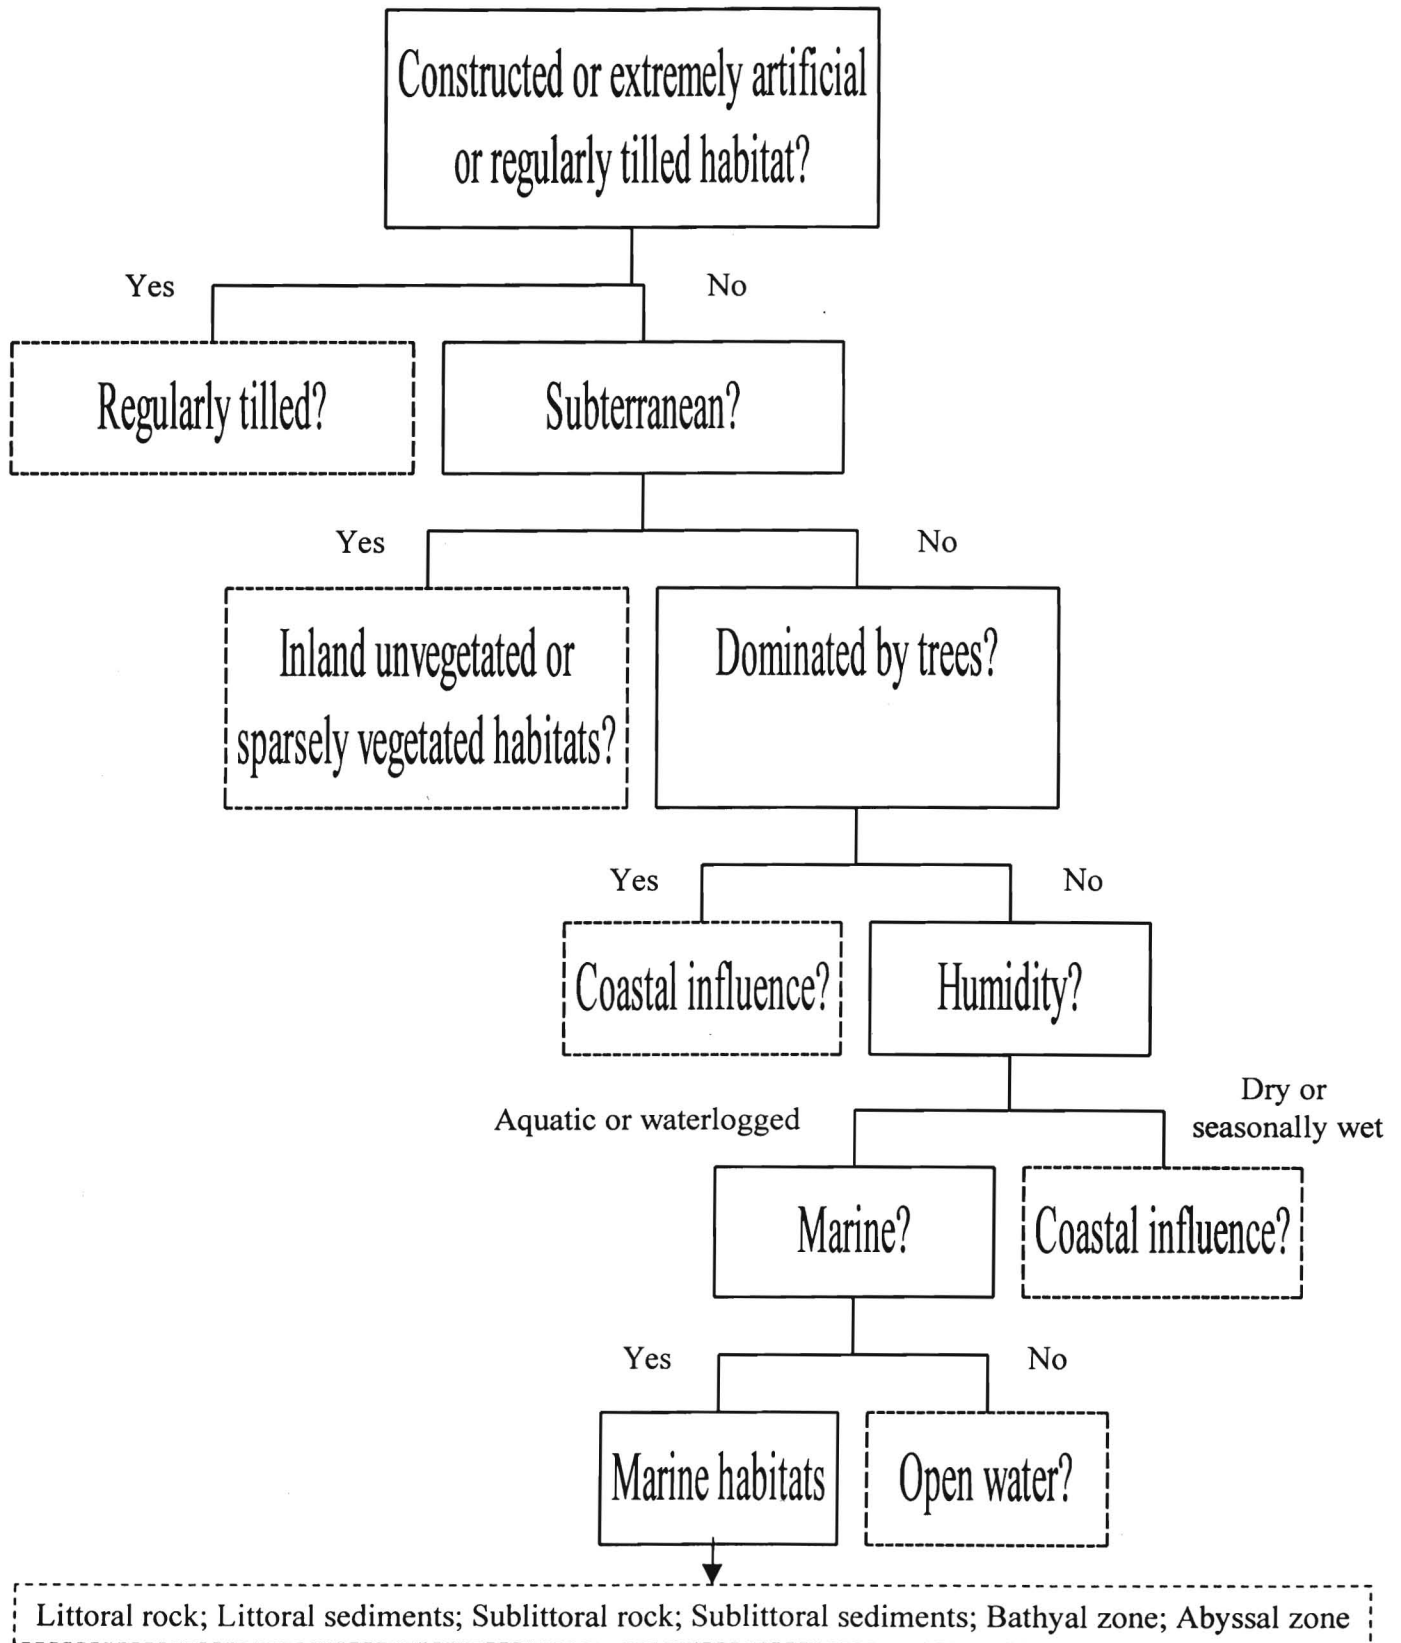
Constructed or extremely artificial or regularly tilled habitat?

Yes

No

Regularly tilled?

Subterranean?

Yes

No

Inland unvegetated or sparsely vegetated habitats?

Dominated by trees?

Yes

No

Coastal influence?

Humidity?

Aquatic or waterlogged

Dry or seasonally wet

Marine?

Coastal influence?

Yes

No

Marine habitats

Open water?

Littoral rock; Littoral sediments; Sublittoral rock; Sublittoral sediments; Bathyal zone; Abyssal zone